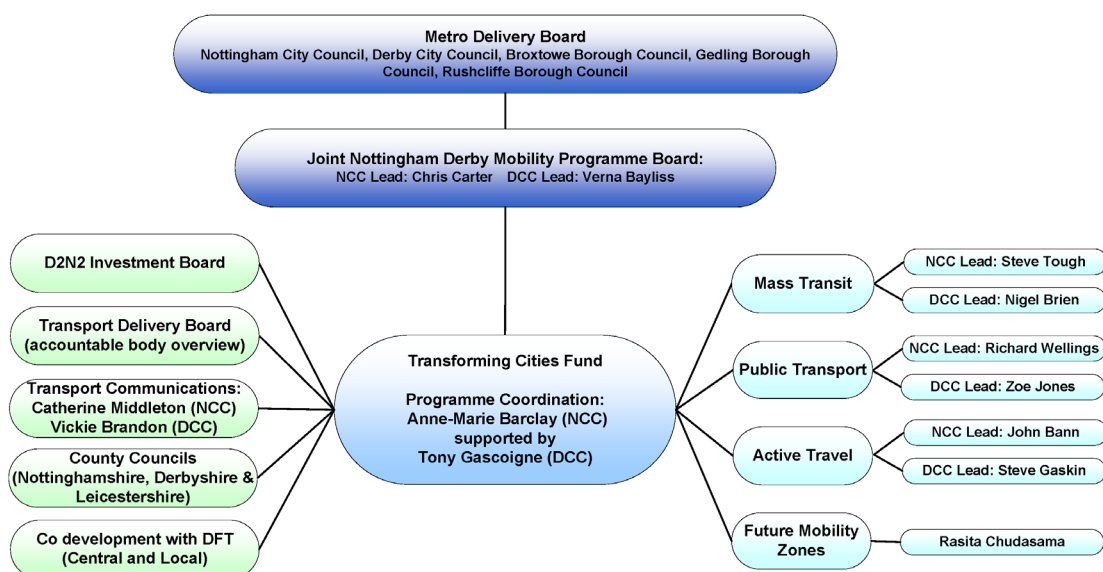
Metro Delivery Board
Nottingham City Council, Derby City Council, Broxtowe Borough Council, Gedling Borough Council, Rushcliffe Borough Council

Joint Nottingham Derby Mobility Programme Board:
NCC Lead: Chris Carter DCC Lead: Verna Bayliss

D2N2 Investment Board

Transport Delivery Board (accountable body overview)

Transport Communications: Catherine Middleton (NCC) Vickie Brandon (DCC)

County Councils (Nottinghamshire, Derbyshire & Leicestershire)

Co development with DFT (Central and Local)

Transforming Cities Fund

Programme Coordination: Anne-Marie Barclay (NCC) supported by Tony Gascoigne (DCC)

Mass Transit

NCC Lead: Steve Tough

DCC Lead: Nigel Brien

Public Transport

NCC Lead: Richard Wellings

DCC Lead: Zoe Jones

Active Travel

NCC Lead: John Bann

DCC Lead: Steve Gaskin

Future Mobility Zones

Rasita Chudasama